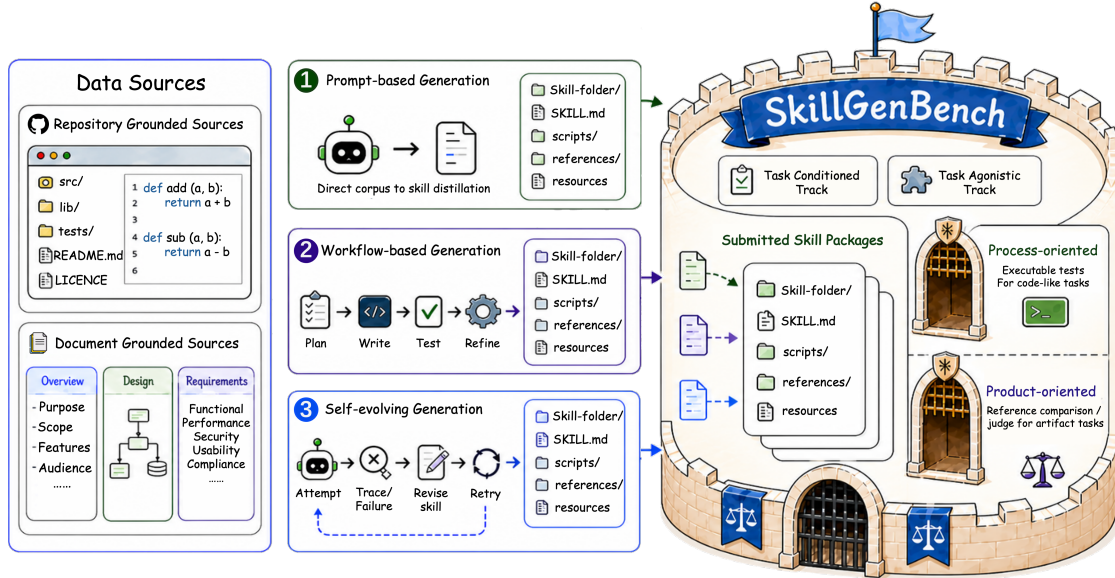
Data Sources

Repository Grounded Sources

src/
lib/
tests/
README.md
LICENCE

1 def add (a, b):
2 return a + b
3
4 def sub (a, b):
5 return a - b
6

Document Grounded Sources

Overview
- Purpose
- Scope
- Features
- Audience
......

Design

Requirements
Functional
Performance
Security
Usability
Compliance
......

1 Prompt-based Generation

Direct corpus to skill distillation

Skill-folder/
SKILL.md
scripts/
references/
resources

2 Workflow-based Generation

Plan
Write
Test
Refine

Skill-folder/
SKILL.md
scripts/
references/
resources

3 Self-evolving Generation

Attempt
Trace/ Failure
Revise skill
Retry

Skill-folder/
SKILL.md
scripts/
references/
resources

SkillGenBench

Task Conditioned Track
Task Agonistic Track

Submitted Skill Packages

Skill-folder/
SKILL.md
scripts/
references/
resources

Process-oriented
Executable tests
For code-like tasks

Product-oriented
Reference comparison / judge for artifact tasks